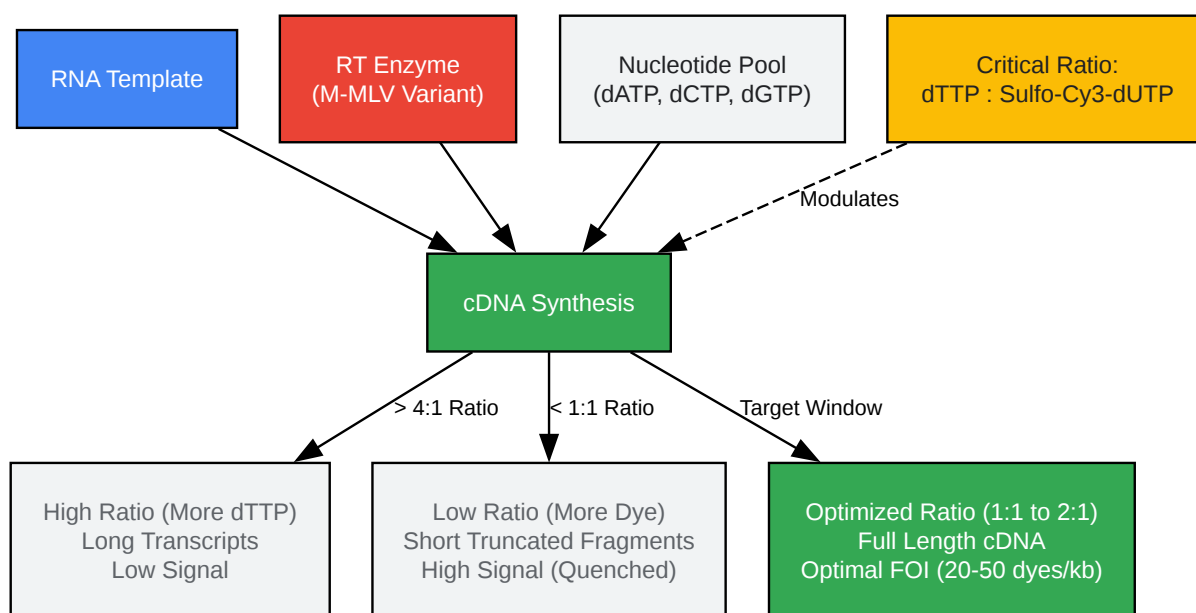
RNA Template

RT Enzyme
(M-MLV Variant)

Nucleotide Pool
(dATP, dCTP, dGTP)

Critical Ratio:
dTTP : Sulfo-Cy3-dUTP

Modulates

cDNA Synthesis

> 4:1 Ratio

< 1:1 Ratio

Target Window

High Ratio (More dTTP)
Long Transcripts
Low Signal

Low Ratio (More Dye)
Short Truncated Fragments
High Signal (Quenched)

Optimized Ratio (1:1 to 2:1)
Full Length cDNA
Optimal FOI (20-50 dyes/kb)